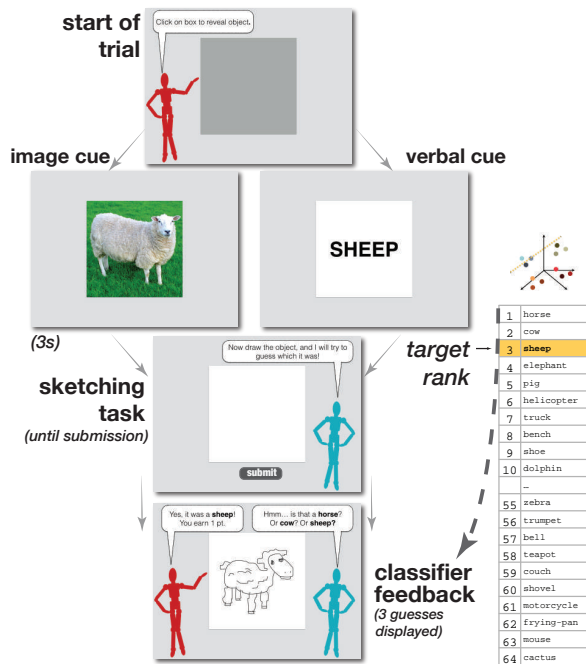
start of trial

Click on box to reveal object.

image cue

verbal cue

SHEEP

(3s)

Now draw the object, and I will try to guess which it was!

sketching task
(until submission)

submit

target rank

| | |
|---|---|
| 1 | horse |
| 2 | cow |
| 3 | sheep |
| 4 | elephant |
| 5 | pig |
| 6 | helicopter |
| 7 | truck |
| 8 | bench |
| 9 | shoe |
| 10 | dolphin |
| | – |
| 55 | zebra |
| 56 | trumpet |
| 57 | bell |
| 58 | teapot |
| 59 | couch |
| 60 | shovel |
| 61 | motorcycle |
| 62 | frying-pan |
| 63 | mouse |
| 64 | cactus |

Yes, it was a **sheep**! You earn 1 pt.

Hmm... is that a **horse**? Or **cow**? Or **sheep?**

classifier feedback
(3 guesses displayed)